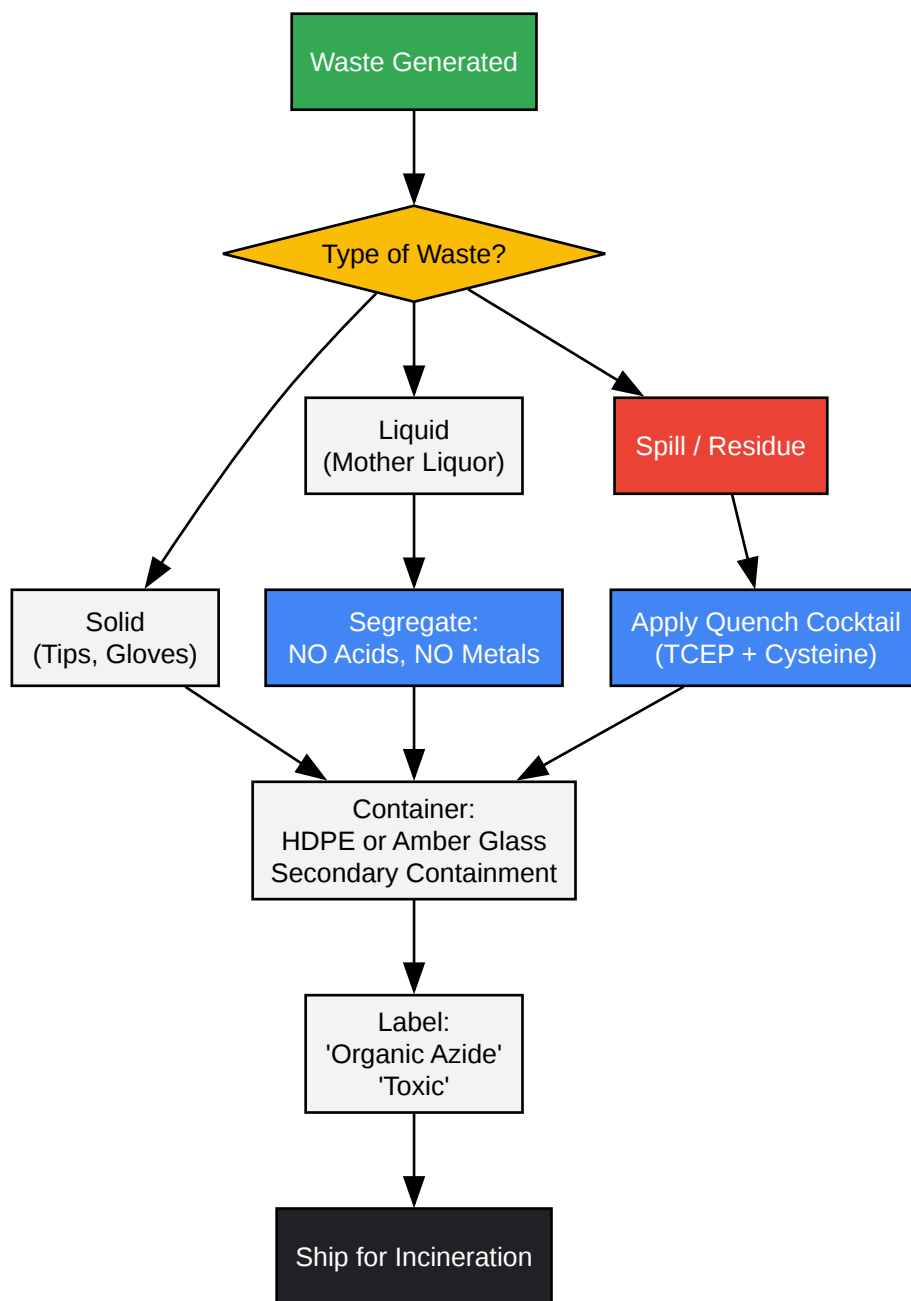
Waste Generated

Type of Waste?

Liquid
(Mother Liquor)

Spill / Residue

Solid
(Tips, Gloves)

Segregate:
NO Acids, NO Metals

Apply Quench Cocktail
(TCEP + Cysteine)

Container:
HDPE or Amber Glass
Secondary Containment

Label:
'Organic Azide'
'Toxic'

Ship for Incineration